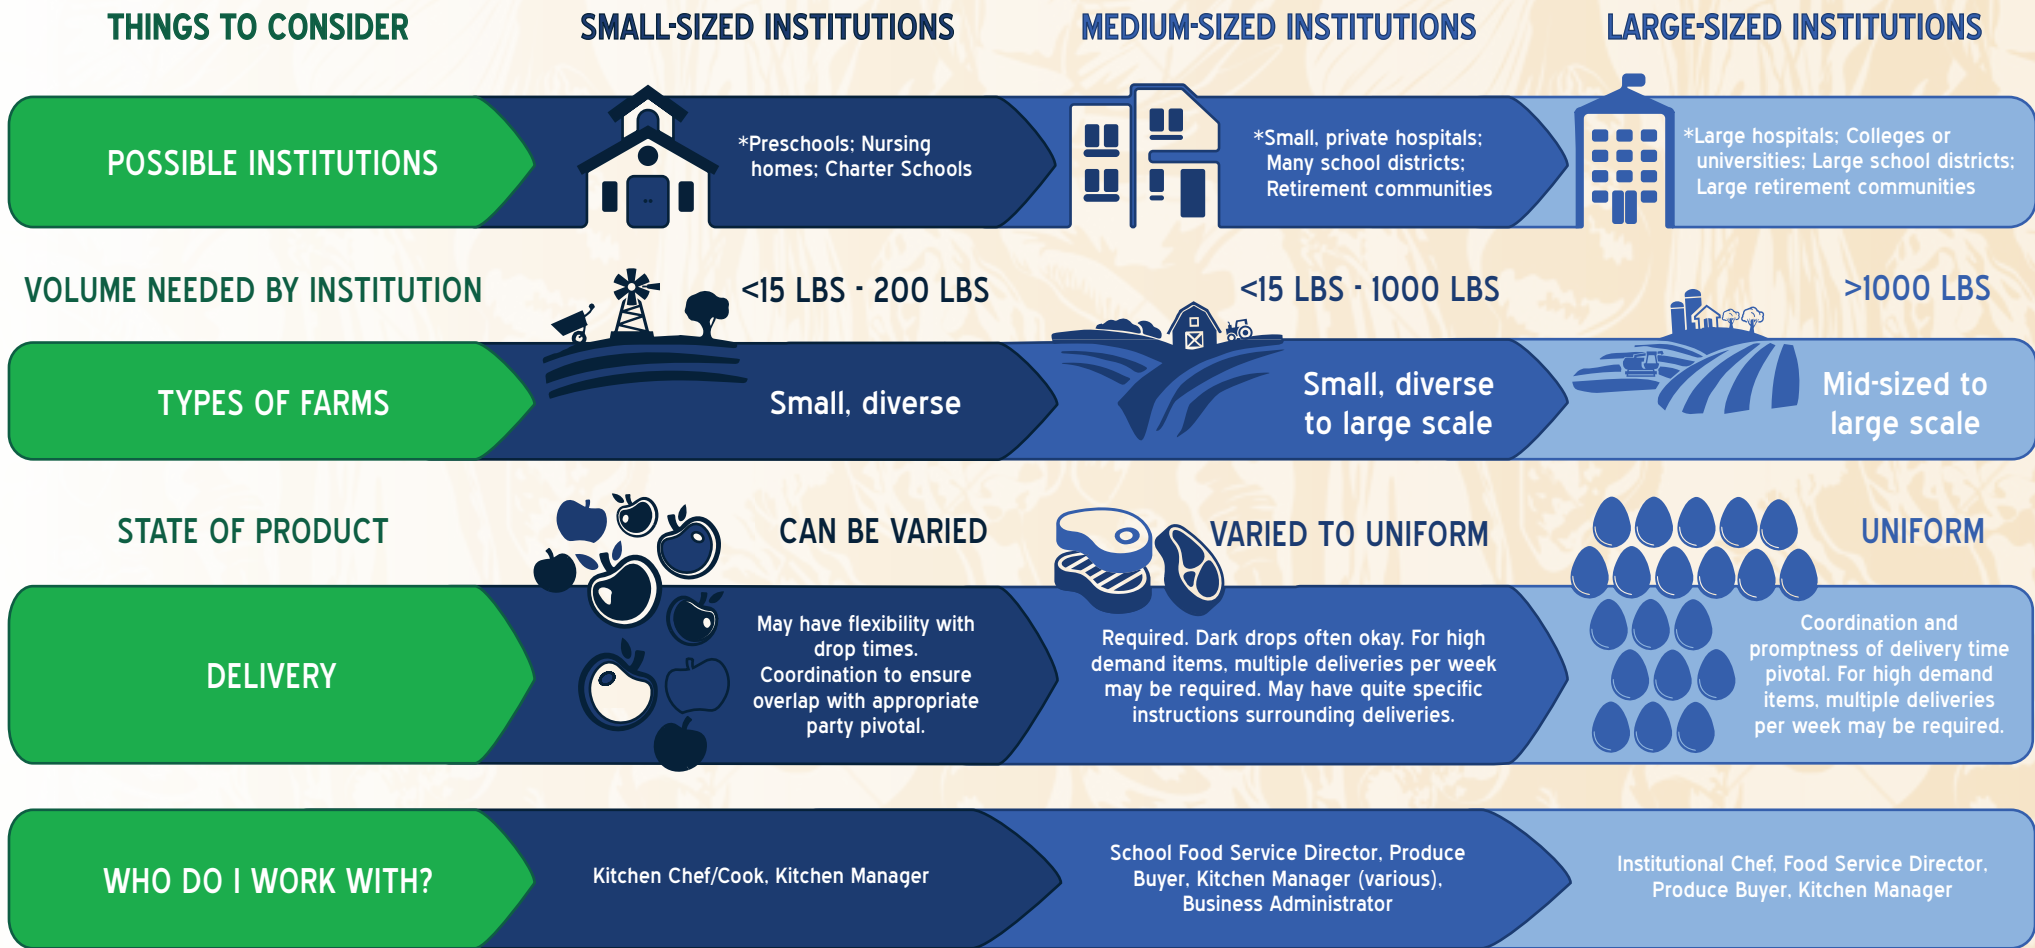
THINGS TO CONSIDER

SMALL-SIZED INSTITUTIONS

MEDIUM-SIZED INSTITUTIONS

LARGE-SIZED INSTITUTIONS

POSSIBLE INSTITUTIONS

*Preschools; Nursing homes; Charter Schools

*Small, private hospitals; Many school districts; Retirement communities

*Large hospitals; Colleges or universities; Large school districts; Large retirement communities

VOLUME NEEDED BY INSTITUTION

<15 LBS - 200 LBS

<15 LBS - 1000 LBS

>1000 LBS

TYPES OF FARMS

Small, diverse

Small, diverse to large scale

Mid-sized to large scale

STATE OF PRODUCT

CAN BE VARIED

VARIED TO UNIFORM

UNIFORM

DELIVERY

May have flexibility with drop times. Coordination to ensure overlap with appropriate party pivotal.

Required. Dark drops often okay. For high demand items, multiple deliveries per week may be required. May have quite specific instructions surrounding deliveries.

Coordination and promptness of delivery time pivotal. For high demand items, multiple deliveries per week may be required.

WHO DO I WORK WITH?

Kitchen Chef/Cook, Kitchen Manager

School Food Service Director, Produce Buyer, Kitchen Manager (various), Business Administrator

Institutional Chef, Food Service Director, Produce Buyer, Kitchen Manager